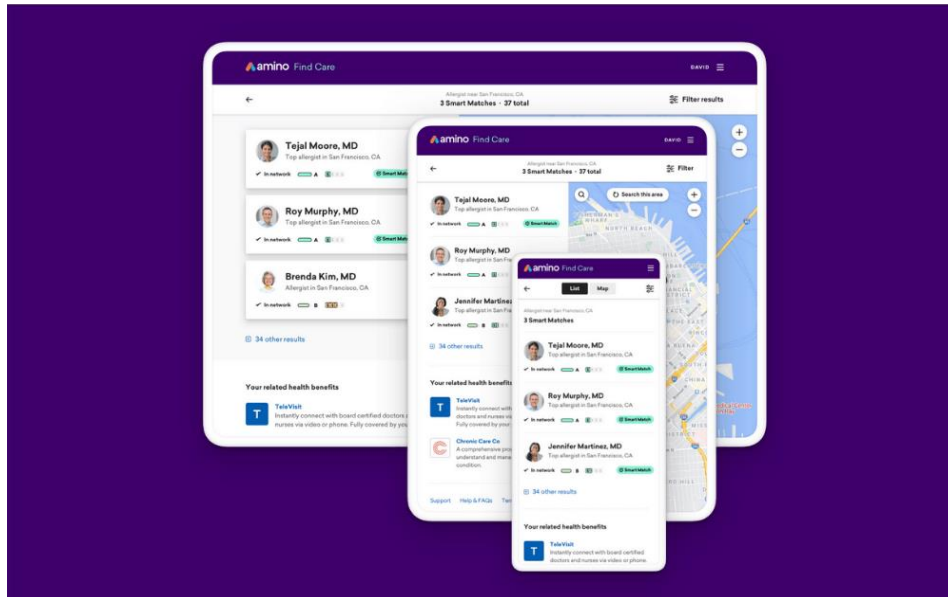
amino Find Care

DAVID

Allergist near San Francisco, CA
3 Smart Matches · 37 total

Filter results

Tejal Moore, MD
Top allergist in San Francisco, CA
In network A Smart Match

Roy Murphy, MD
Top allergist in San Francisco, CA
In network A Smart Match

Brenda Kim, MD
Allergist in San Francisco, CA
In network B

34 other results

Your related health benefits

T TeleVisit
Instantly connect with board certified doctors and nurses via video or phone. Fully covered by you

amino Find Care

DAVID

Allergist near San Francisco, CA
3 Smart Matches · 37 total

Filter

Search this area

Tejal Moore, MD
Top allergist in San Francisco, CA
In network A Smart Match

Roy Murphy, MD
Top allergist in San Francisco, CA
In network A

Jennifer Martinez
Top allergist in San Fr
In network B

34 other results

Your related health benefits

T TeleVisit
Instantly connect with board certified doctors and nurses via Fully covered by your

C Chronic Care Co
A comprehensive pro understand and man condition.

Support Help & FAQs

amino Find Care

List Map

Allergist near San Francisco, CA
3 Smart Matches

Tejal Moore, MD
Top allergist in San Francisco, CA
In network A Smart Match

Roy Murphy, MD
Top allergist in San Francisco, CA
In network A Smart Match

Jennifer Martinez, MD
Top allergist in San Francisco, CA
In network B Smart Match

34 other results

Your related health benefits

T TeleVisit
Instantly connect with board certified doctors and nurses via video or phone.